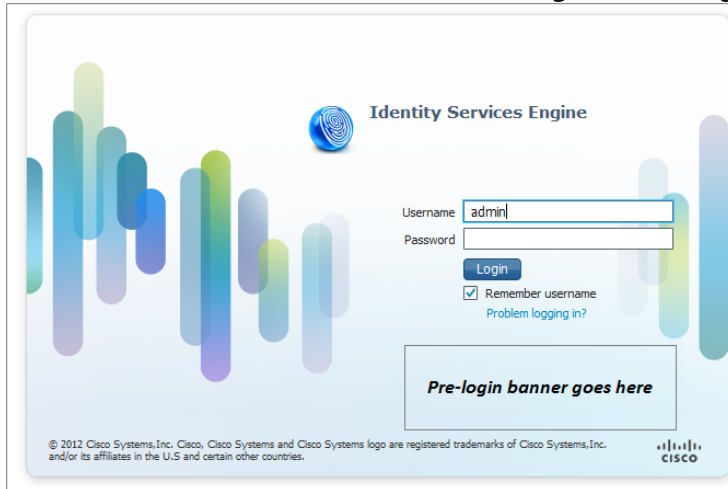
Identity Services Engine

Username admin
Password
Login
Remember username
Problem logging in?

Pre-login banner goes here

© 2012 Cisco Systems,Inc. Cisco, Cisco Systems and Cisco Systems logo are registered trademarks of Cisco Systems,Inc. and/or its affiliates in the U.S and certain other countries.

cisco